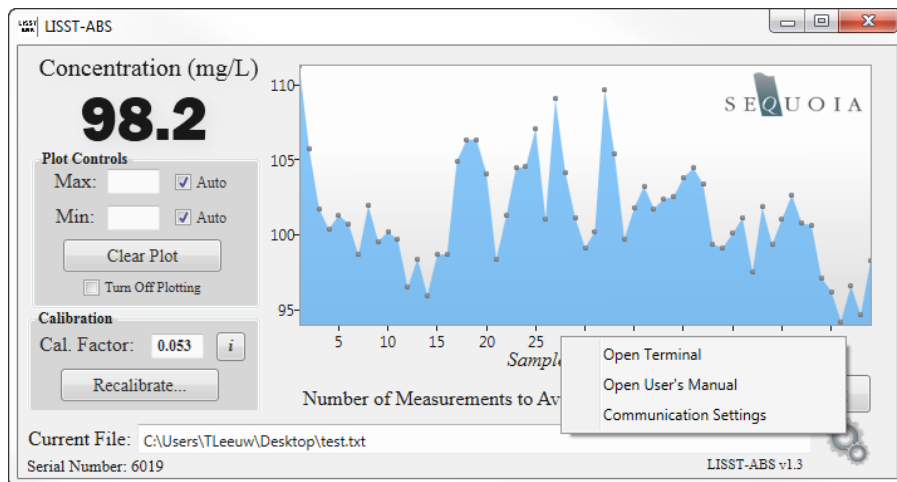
LISST ABS LISST-ABS

Concentration (mg/L)

98.2

Plot Controls

Max: Auto

Min: Auto

Clear Plot

Turn Off Plotting

Calibration

Cal. Factor: 0.053 i

Recalibrate...

SEQUOIA

110

105

100

95

5 10 15 20 25

Sample

Open Terminal

Open User's Manual

Communication Settings

Number of Measurements to Av

Current File: C:\Users\TLeeuw\Desktop\test.txt

Serial Number: 6019

LISST-ABS v1.3